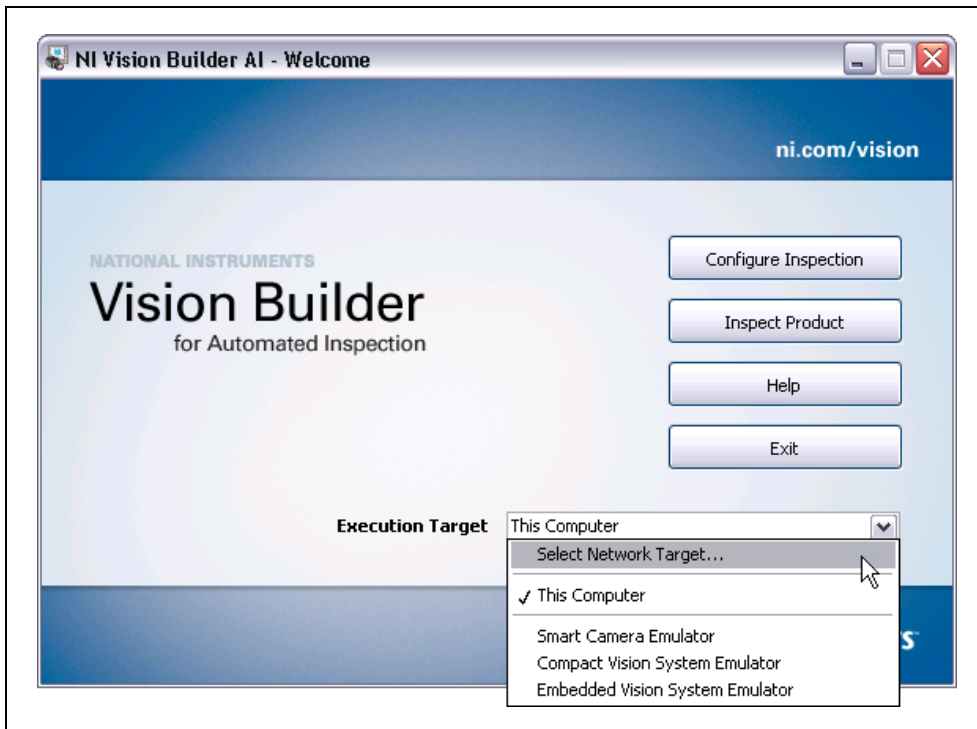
NI Vision Builder AI - Welcome

ni.com/vision

NATIONAL INSTRUMENTS
Vision Builder
for Automated Inspection

Configure Inspection

Inspect Product

Help

Exit

Execution Target

This Computer

Select Network Target...

✓ This Computer

Smart Camera Emulator
Compact Vision System Emulator
Embedded Vision System Emulator